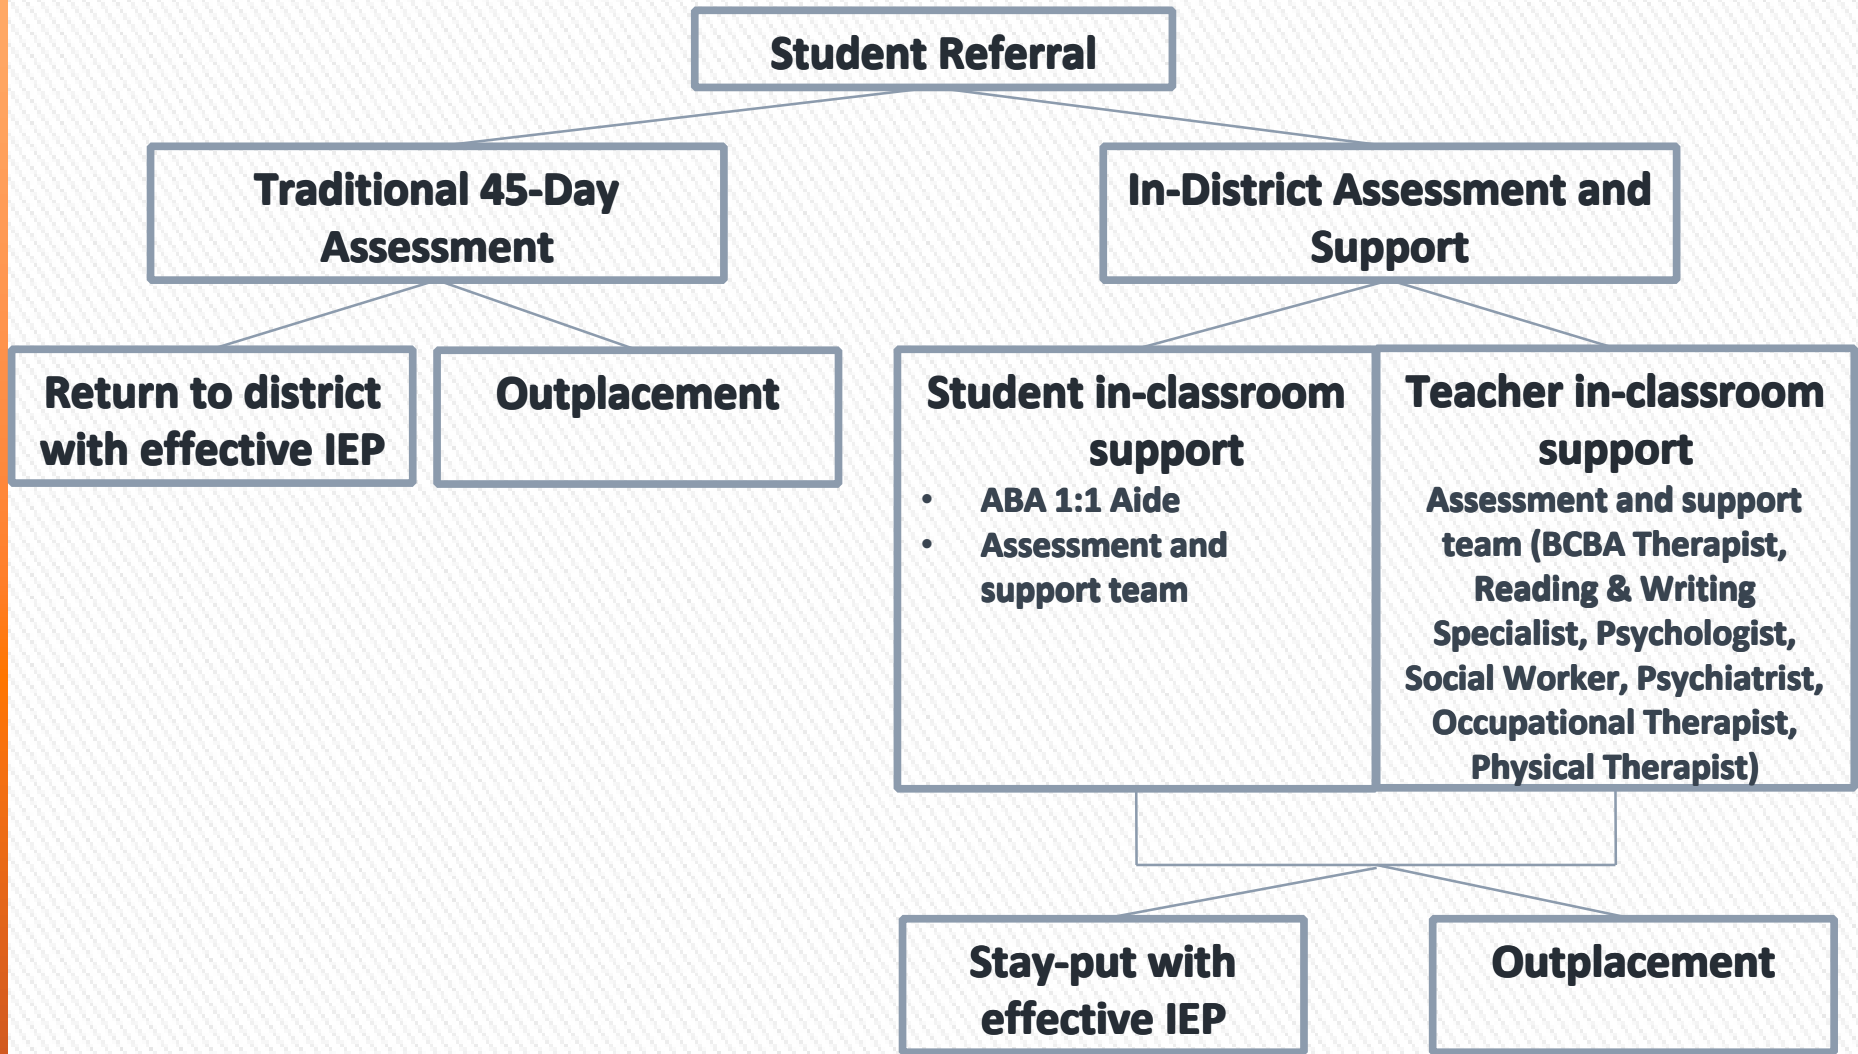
Student Referral

Traditional 45-Day Assessment

In-District Assessment and Support

Return to district with effective IEP

Outplacement

Student in-classroom support
- ABA 1:1 Aide
- Assessment and support team

Teacher in-classroom support
Assessment and support team (BCBA Therapist, Reading & Writing Specialist, Psychologist, Social Worker, Psychiatrist, Occupational Therapist, Physical Therapist)

Stay-put with effective IEP

Outplacement